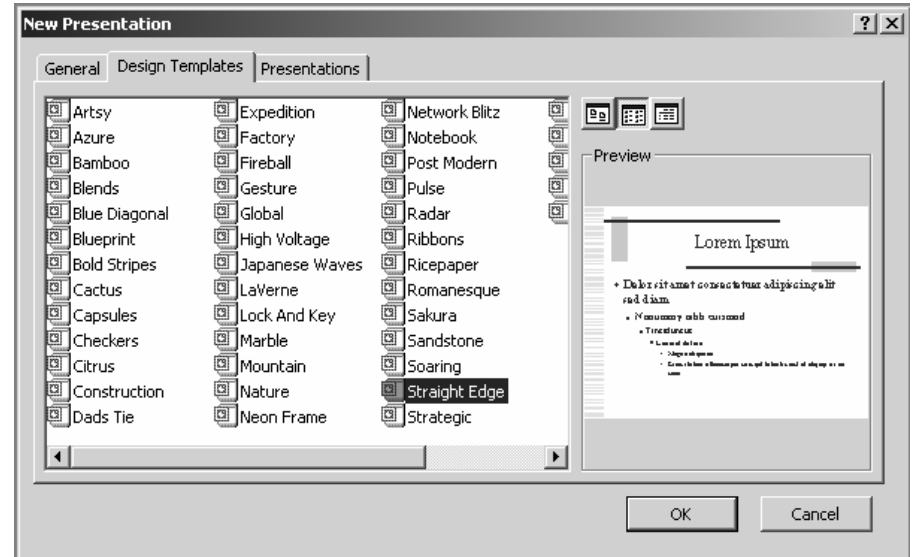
New Presentation

? X

General | Design Templates | Presentations

Artsy
Azure
Bamboo
Blends
Blue Diagonal
Blueprint
Bold Stripes
Cactus
Capsules
Checkers
Citrus
Construction
Dads Tie

Expedition
Factory
Fireball
Gesture
Global
High Voltage
Japanese Waves
LaVerne
Lock And Key
Marble
Mountain
Nature
Neon Frame

Network Blitz
Notebook
Post Modern
Pulse
Radar
Ribbons
Ricepaper
Romanesque
Sakura
Sandstone
Soaring
Straight Edge
Strategic

Preview

Lorem Ipsum

• Dolor sit amet consectetuer adipiscing elit sed diam
• Nonummy nibh euismod
• Tincidunt ut
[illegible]
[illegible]
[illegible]

OK

Cancel